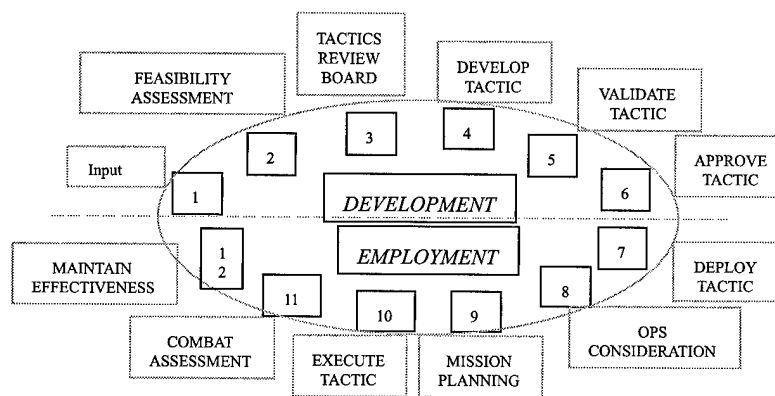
TACTICS REVIEW BOARD

FEASIBILITY ASSESSMENT

DEVELOP TACTIC

VALIDATE TACTIC

Input

APPROVE TACTIC

1

2

3

4

5

6

DEVELOPMENT

EMPLOYMENT

1
2

7

8

9

10

11

MAINTAIN EFFECTIVENESS

DEPLOY TACTIC

COMBAT ASSESSMENT

EXECUTE TACTIC

MISSION PLANNING

OPS CONSIDERATION